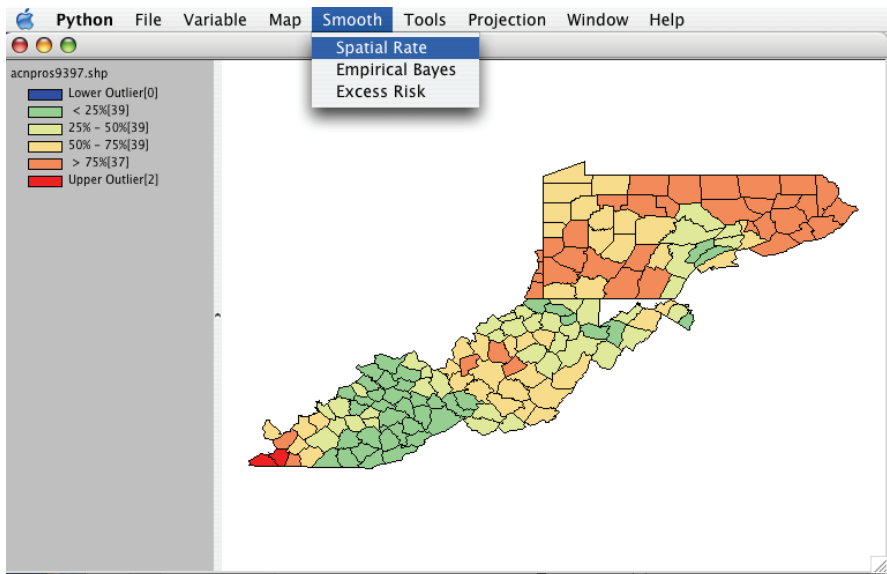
Python File Variable Map Smooth Tools Projection Window Help

Spatial Rate
Empirical Bayes
Excess Risk

acnpros9397.shp
Lower Outlier[0]
< 25%[39]
25% - 50%[39]
50% - 75%[39]
> 75%[37]
Upper Outlier[2]